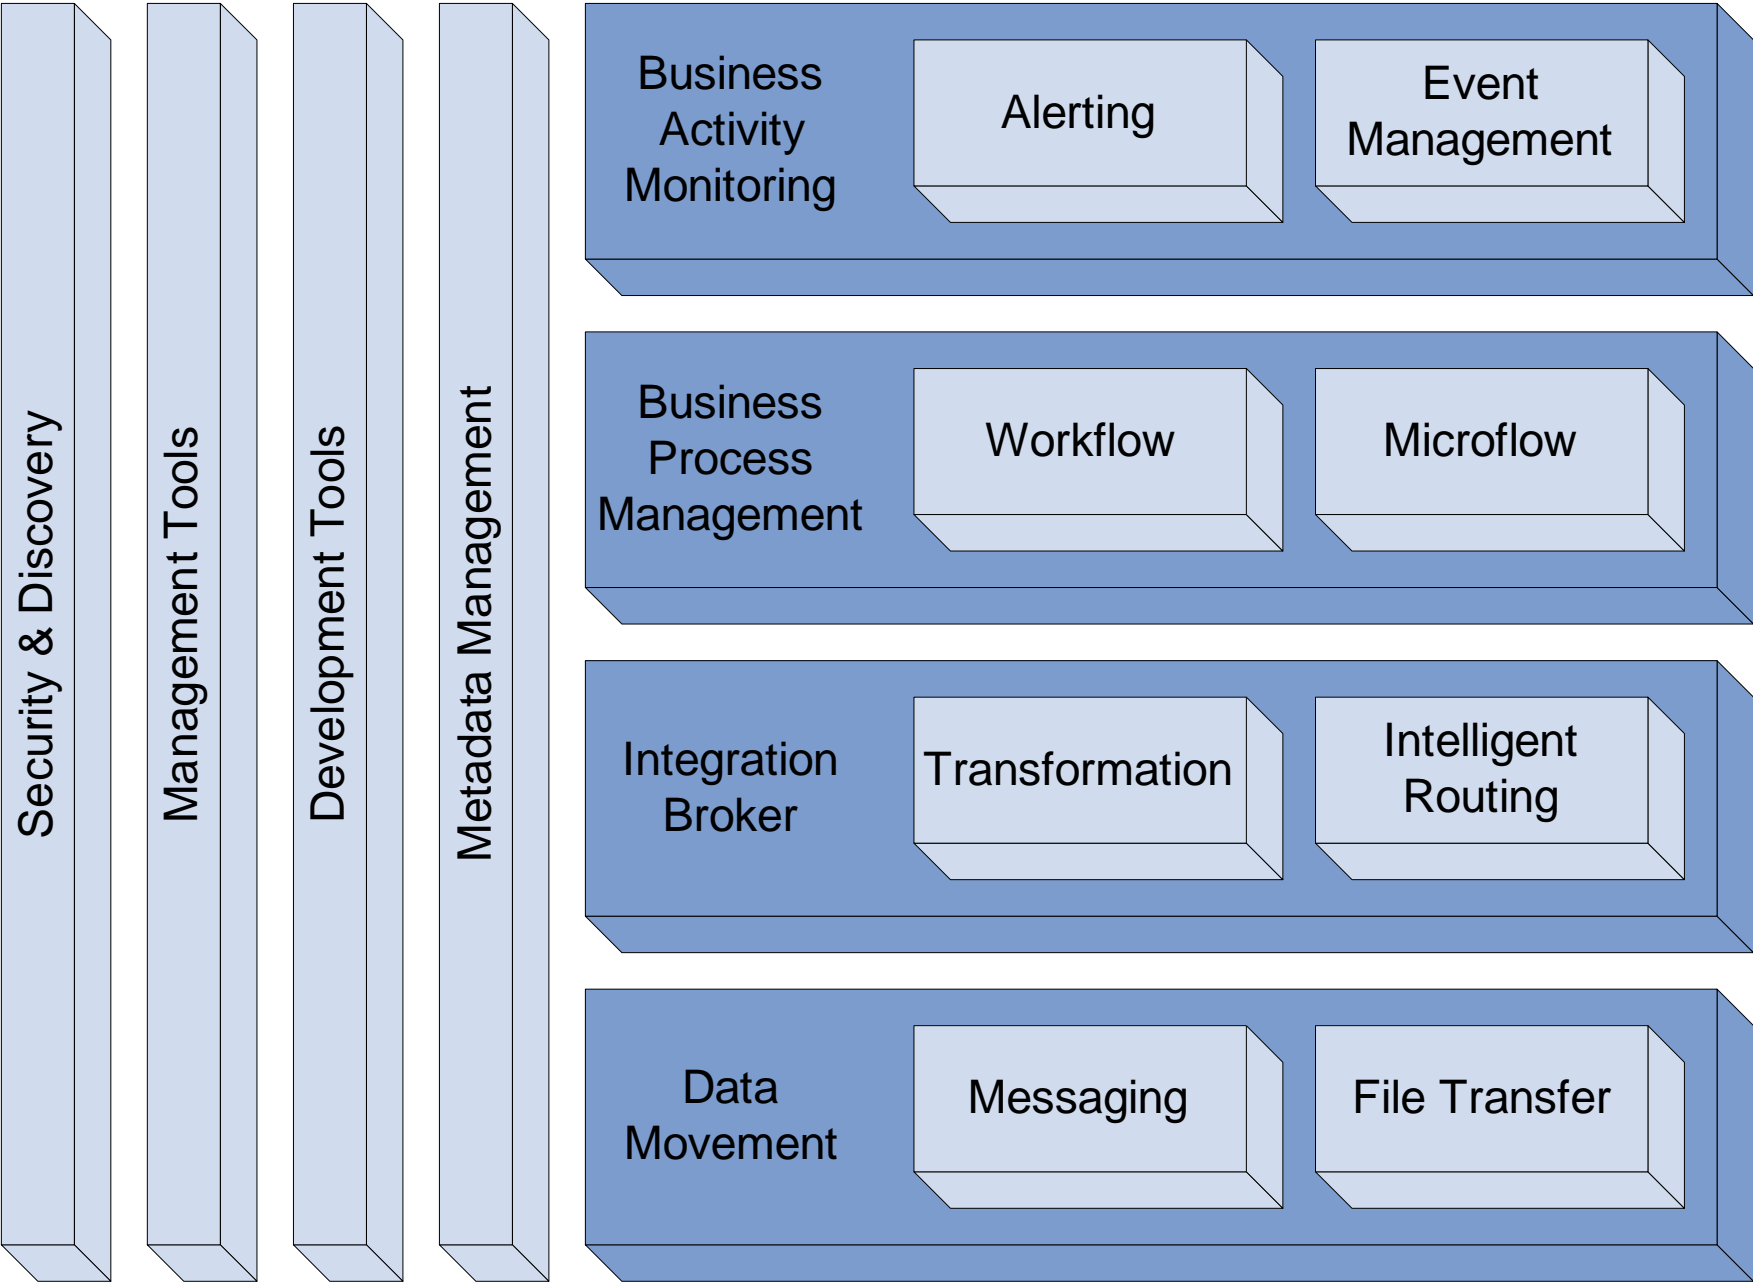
Security & Discovery

Management Tools

Development Tools

Metadata Management

Business Activity Monitoring

Alerting

Event Management

Business Process Management

Workflow

Microflow

Integration Broker

Transformation

Intelligent Routing

Data Movement

Messaging

File Transfer